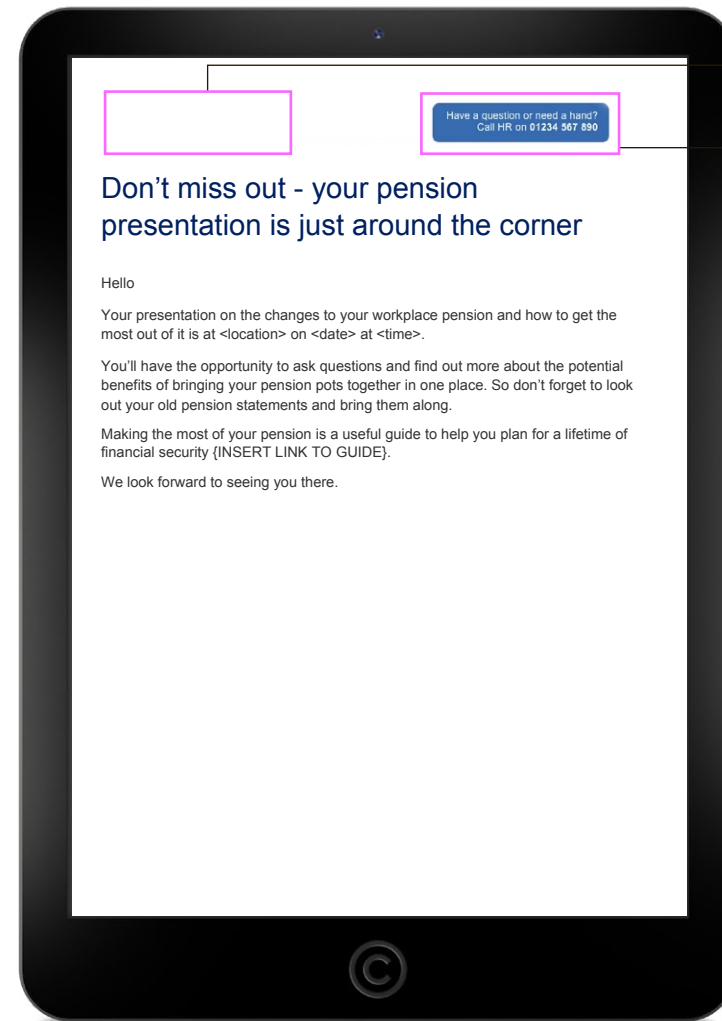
Have a question or need a hand?
Call HR on 01234 567 890

Don’t miss out - your pension presentation is just around the corner

Hello

Your presentation on the changes to your workplace pension and how to get the most out of it is at <location> on <date> at <time>.

You’ll have the opportunity to ask questions and find out more about the potential benefits of bringing your pension pots together in one place. So don’t forget to look out your old pension statements and bring them along.

Making the most of your pension is a useful guide to help you plan for a lifetime of financial security {INSERT LINK TO GUIDE}.

We look forward to seeing you there.